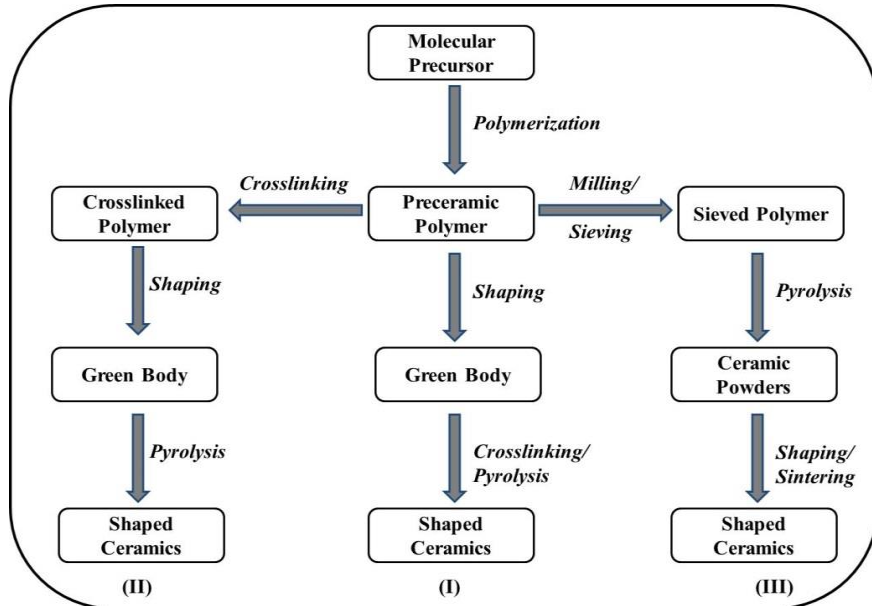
Molecular Precursor

Polymerization

Crosslinking

Preceramic Polymer

Milling/ Sieving

Crosslinked Polymer

Sieved Polymer

Shaping

Shaping

Pyrolysis

Green Body

Green Body

Ceramic Powders

Pyrolysis

Crosslinking/ Pyrolysis

Shaping/ Sintering

Shaped Ceramics

Shaped Ceramics

Shaped Ceramics

(II)

(I)

(III)